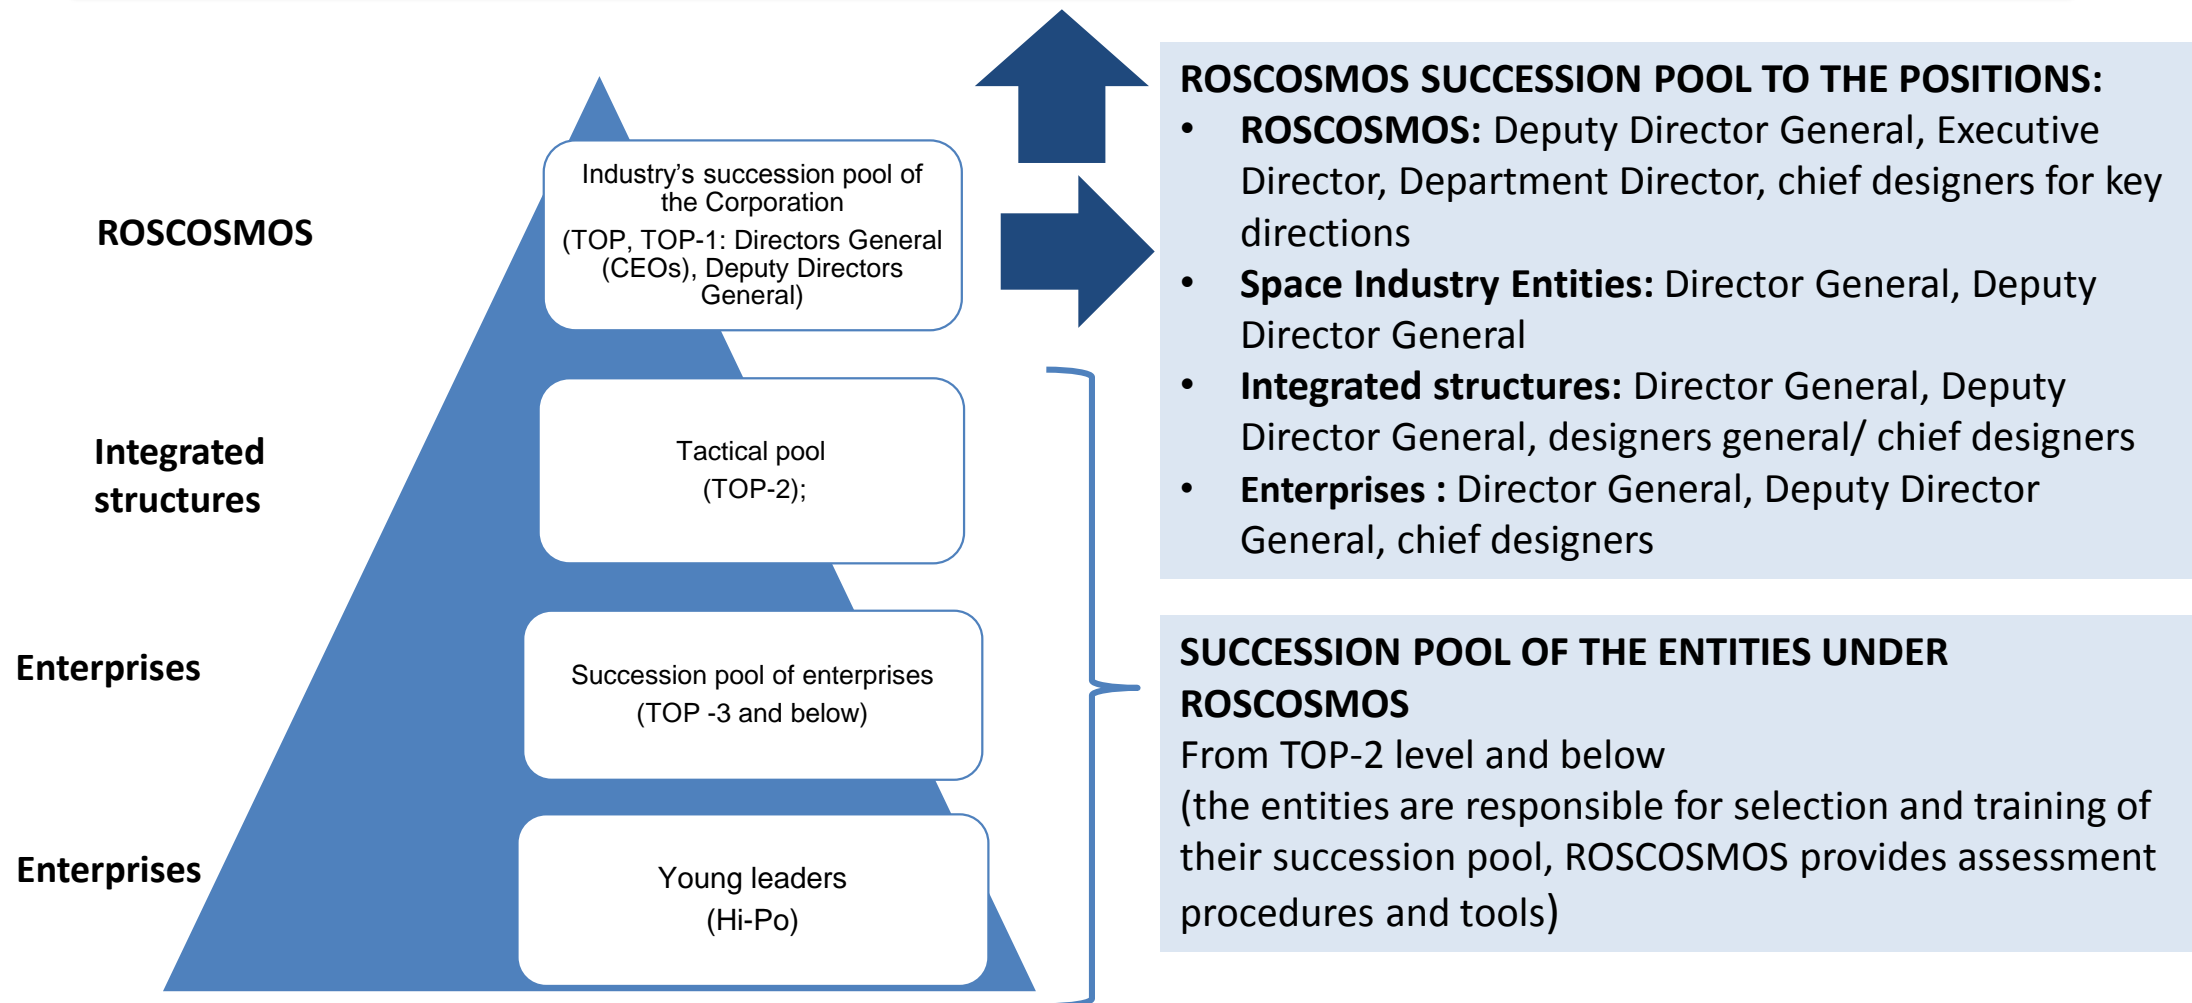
ROSCOSMOS

Industry's succession pool of the Corporation

(TOP, TOP-1: Directors General (CEOs), Deputy Directors General)

Integrated structures

Tactical pool

(TOP-2);

Enterprises

Succession pool of enterprises

(TOP -3 and below)

Enterprises

Young leaders

(Hi-Po)

ROSCOSMOS SUCCESSION POOL TO THE POSITIONS:

- **ROSCOSMOS:** Deputy Director General, Executive Director, Department Director, chief designers for key directions
- **Space Industry Entities:** Director General, Deputy Director General
- **Integrated structures:** Director General, Deputy Director General, designers general/ chief designers
- **Enterprises :** Director General, Deputy Director General, chief designers

SUCCESSION POOL OF THE ENTITIES UNDER ROSCOSMOS

From TOP-2 level and below

(the entities are responsible for selection and training of their succession pool, ROSCOSMOS provides assessment procedures and tools)